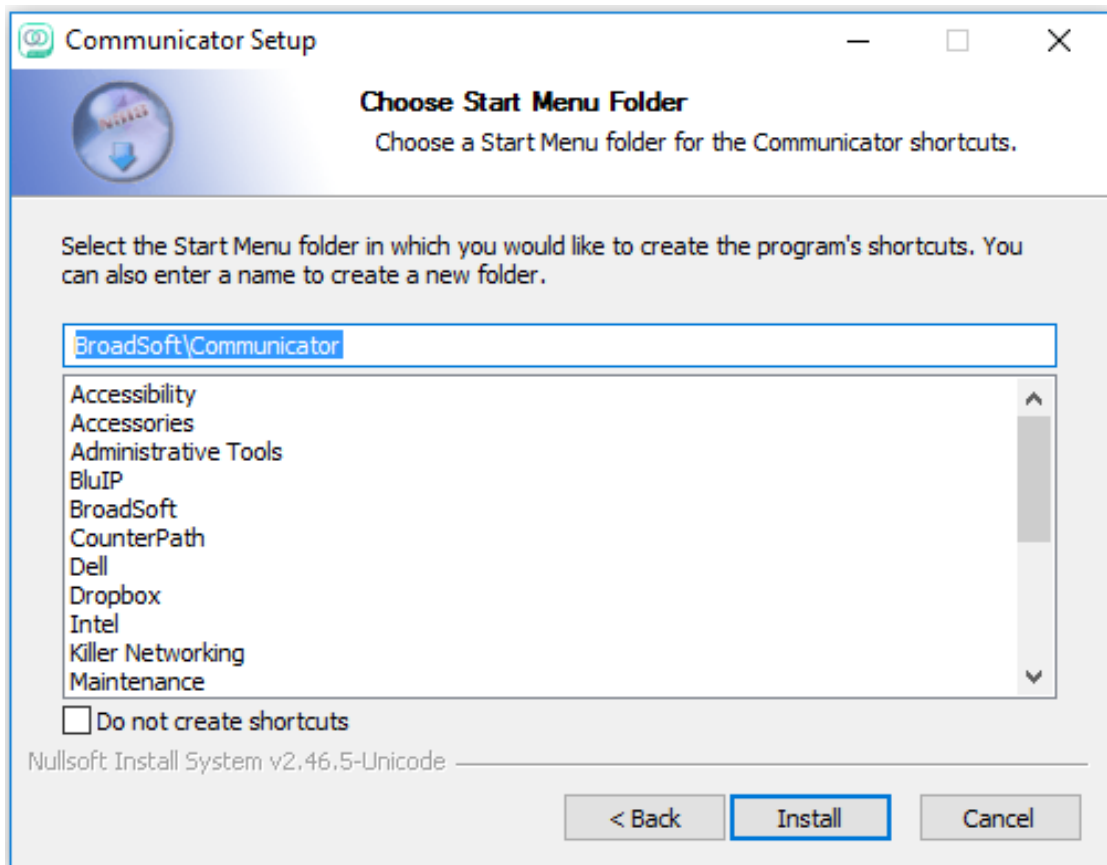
Communicator Setup

Choose Start Menu Folder

Choose a Start Menu folder for the Communicator shortcuts.

Select the Start Menu folder in which you would like to create the program's shortcuts. You can also enter a name to create a new folder.

BroadSoft\Communicator

Accessibility
Accessories
Administrative Tools
BluIP
BroadSoft
CounterPath
Dell
Dropbox
Intel
Killer Networking
Maintenance

Do not create shortcuts

Nullsoft Install System v2.46.5-Unicode

< Back
Install
Cancel